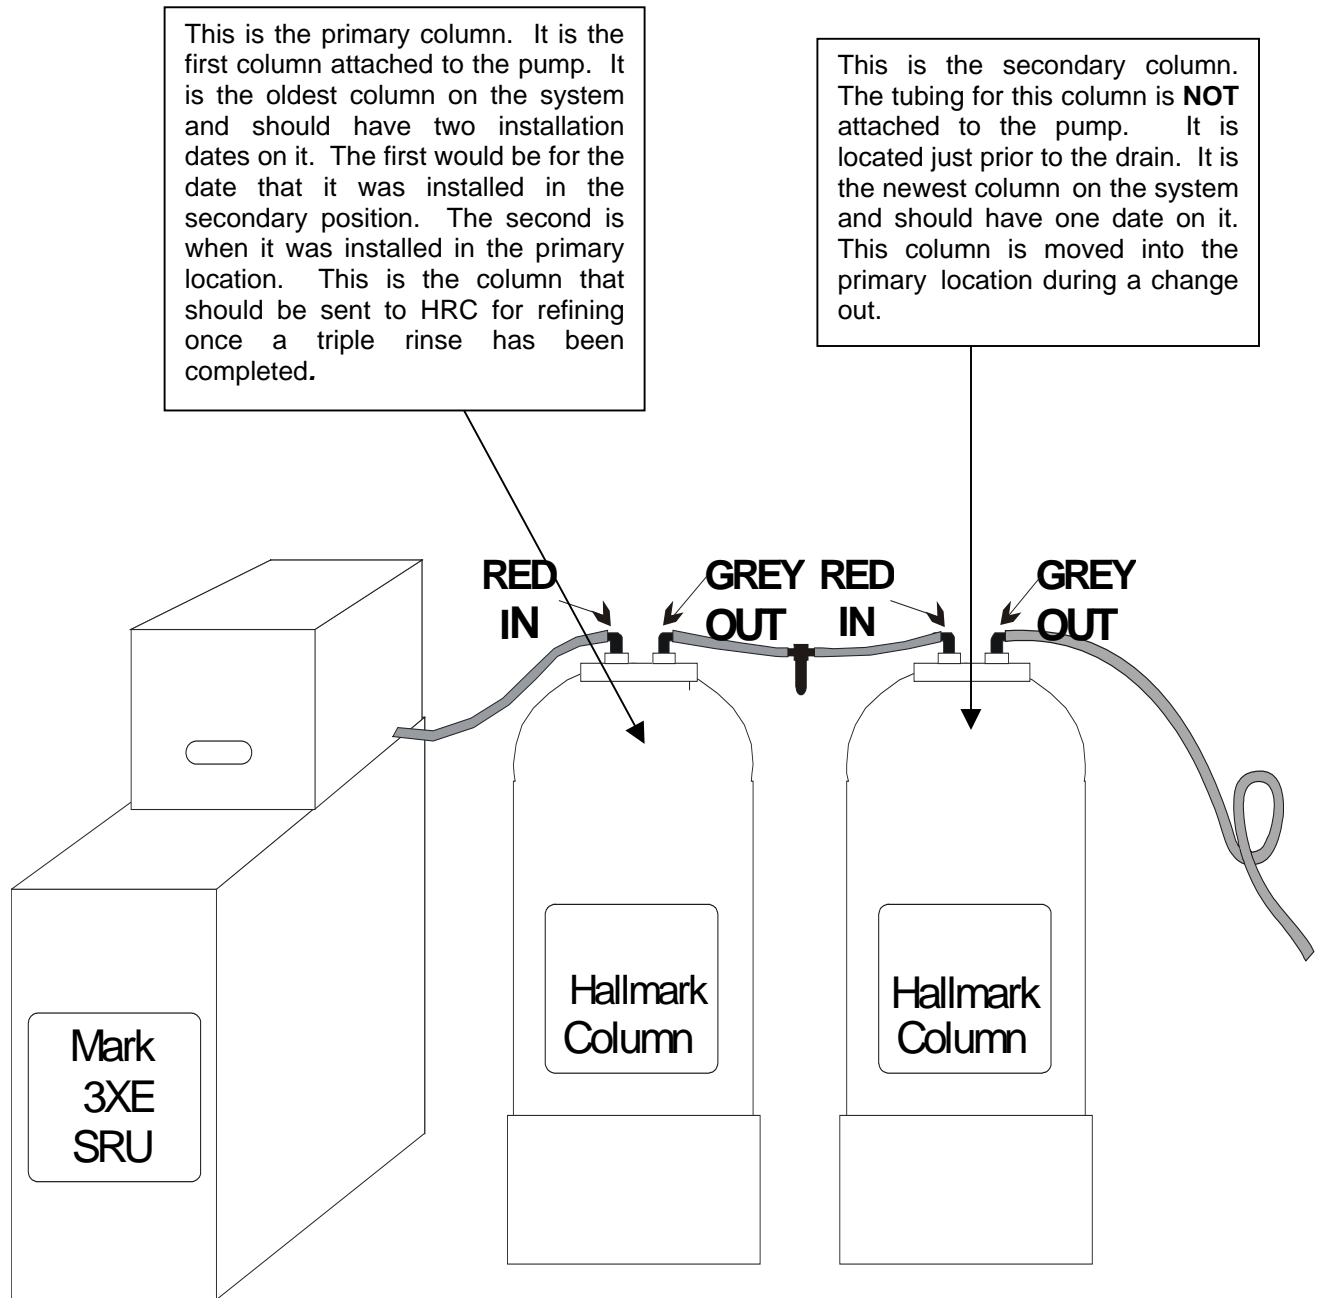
This is the primary column. It is the first column attached to the pump. It is the oldest column on the system and should have two installation dates on it. The first would be for the date that it was installed in the secondary position. The second is when it was installed in the primary location. This is the column that should be sent to HRC for refining once a triple rinse has been completed.

This is the secondary column. The tubing for this column is NOT attached to the pump. It is located just prior to the drain. It is the newest column on the system and should have one date on it. This column is moved into the primary location during a change out.

RED IN

GREY OUT

RED IN

GREY OUT

Mark 3XE SRU

Hallmark Column

Hallmark Column